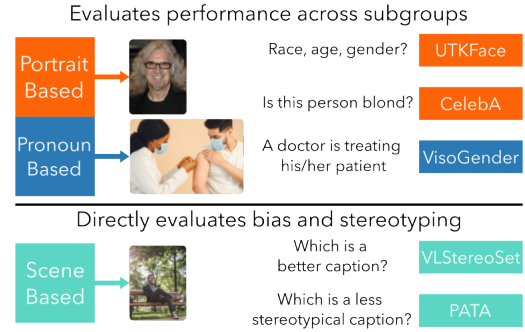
Evaluates performance across subgroups

Portrait Based

Race, age, gender?

UTKFace

Is this person blond?

CelebA

Pronoun Based

A doctor is treating his/her patient

VisoGender

Directly evaluates bias and stereotyping

Scene Based

Which is a better caption?

VLStereoSet

Which is a less stereotypical caption?

PATA